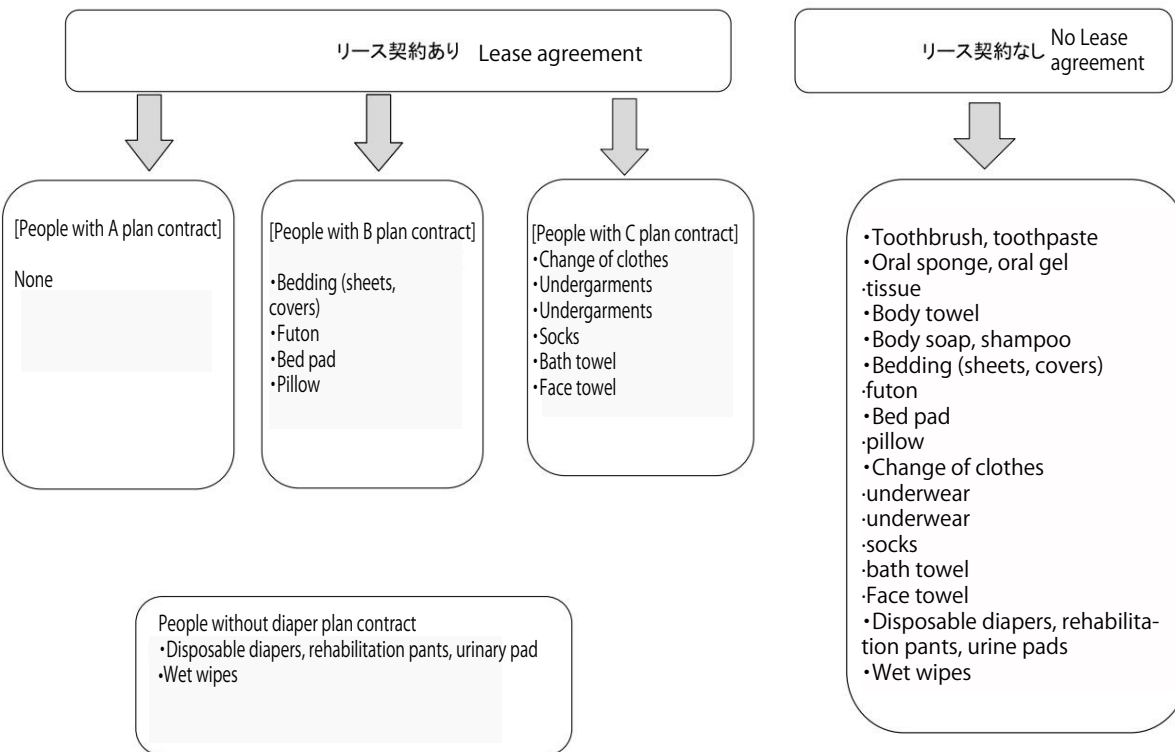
リース契約あり Lease agreement

リース契約なし No Lease agreement

[People with A plan contract]

None

[People with B plan contract]

・Bedding (sheets, covers)
・Futon
・Bed pad
・Pillow

[People with C plan contract]
・Change of clothes
・Undergarments
・Undergarments
・Socks
・Bath towel
・Face towel

・Toothbrush, toothpaste
・Oral sponge, oral gel
·tissue
・Body towel
・Body soap, shampoo
・Bedding (sheets, covers)
·futon
・Bed pad
·pillow
・Change of clothes
·underwear
·underwear
·socks
·bath towel
·Face towel
・Disposable diapers, rehabilitation pants, urine pads
・Wet wipes

People without diaper plan contract
・Disposable diapers, rehabilitation pants, urinary pad
・Wet wipes